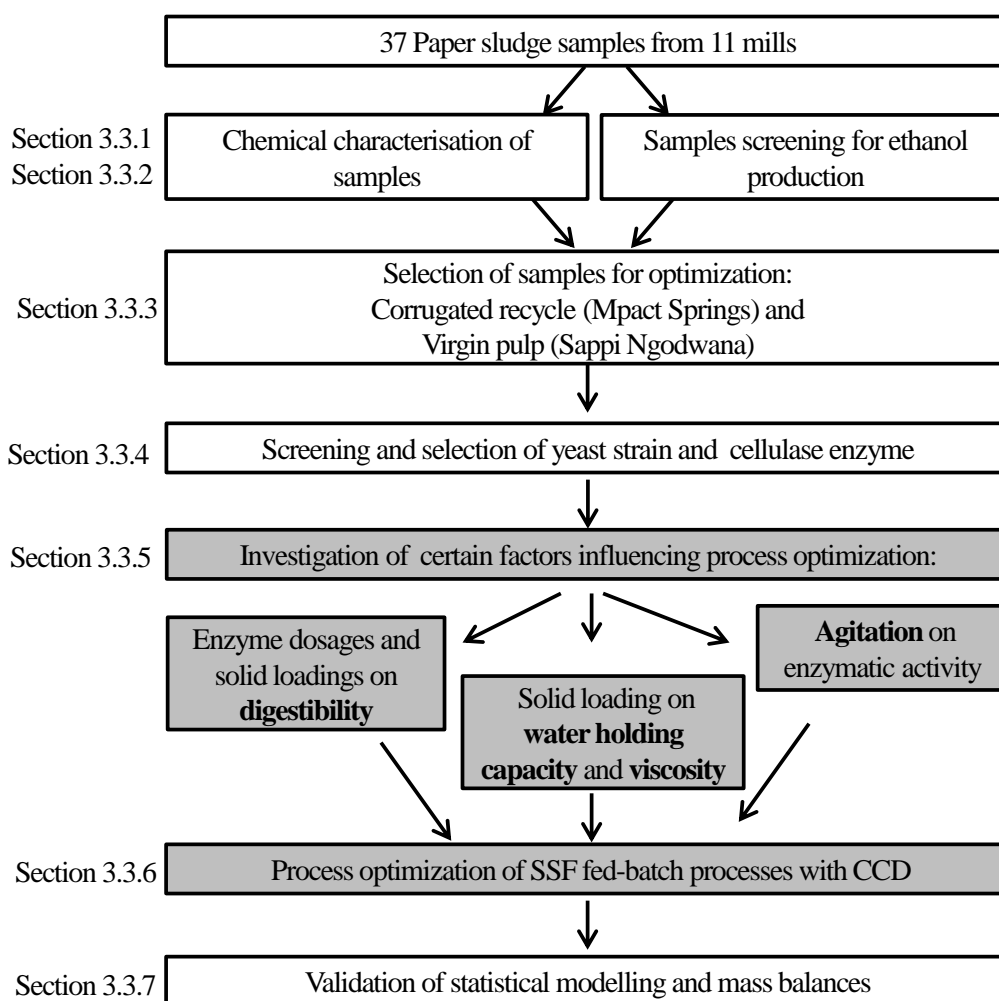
37 Paper sludge samples from 11 mills

Section 3.3.1
Section 3.3.2

Chemical characterisation of samples

Samples screening for ethanol production

Section 3.3.3

Selection of samples for optimization:
Corrugated recycle (Mpact Springs) and
Virgin pulp (Sappi Ngodwana)

Section 3.3.4

Screening and selection of yeast strain and cellulase enzyme

Section 3.3.5

Investigation of certain factors influencing process optimization:

Enzyme dosages and solid loadings on **digestibility**

Solid loading on **water holding capacity** and **viscosity**

**Agitation** on enzymatic activity

Section 3.3.6

Process optimization of SSF fed-batch processes with CCD

Section 3.3.7

Validation of statistical modelling and mass balances